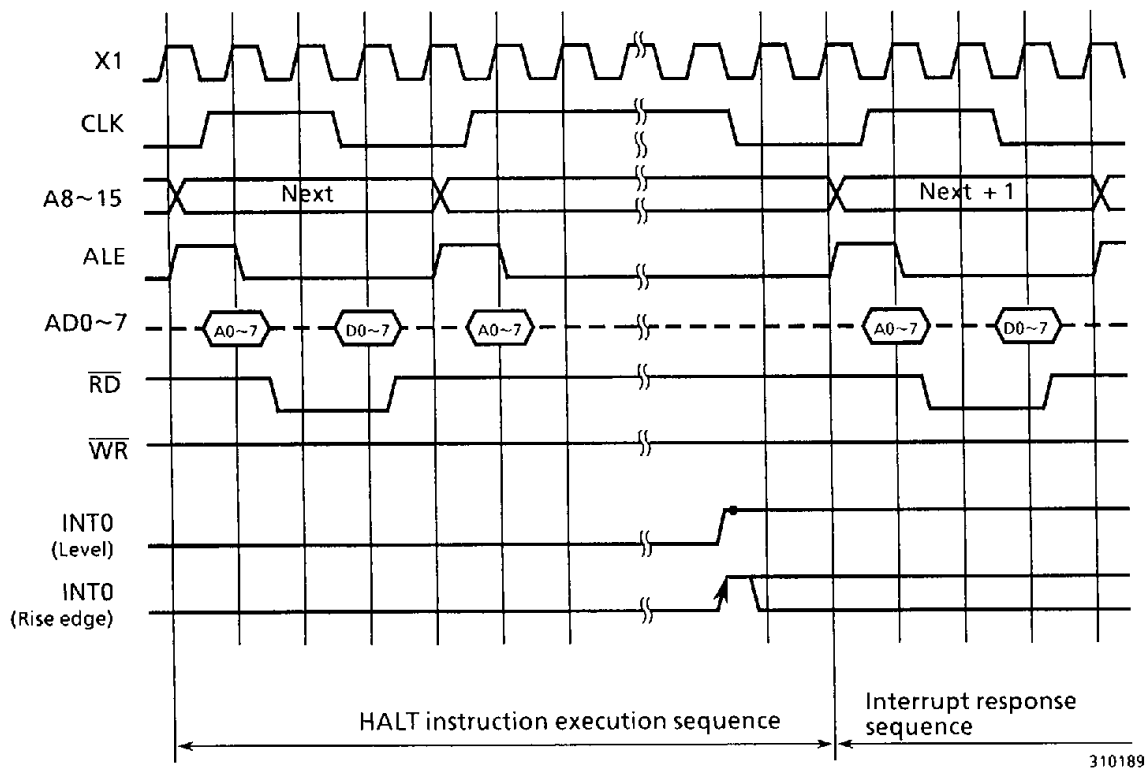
X1

CLK

A8~15

Next

Next + 1

ALE

AD0~7

A0~7

D0~7

A0~7

A0~7

D0~7

$\overline{RD}$

$\overline{WR}$

INT0
(Level)

INT0
(Rise edge)

HALT instruction execution sequence

Interrupt response sequence

310189